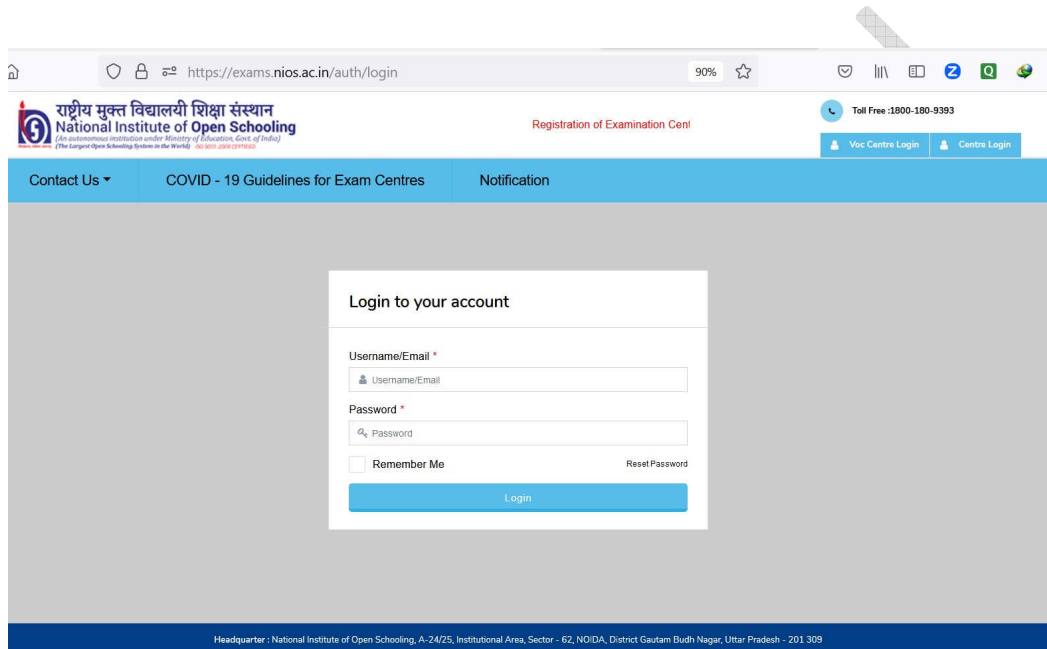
https://exams.nios.ac.in/auth/login

90%

राष्ट्रीय मुक्त विद्यालयी शिक्षा संस्थान
National Institute of Open Schooling
(An autonomous institution under Ministry of Education, Govt. of India)
(The Largest Open Schooling System in the World) ISO 9001:2008 CERTIFIED

Registration of Examination Cent

Toll Free :1800-180-9393

Voc Centre Login

Centre Login

Contact Us

COVID - 19 Guidelines for Exam Centres

Notification

Login to your account

Username/Email *

Username/Email

Password *

Password

Remember Me

Reset Password

Login

Headquarter : National Institute of Open Schooling, A-24/25, Institutional Area, Sector - 62, NOIDA, District Gautam Budh Nagar, Uttar Pradesh - 201 309